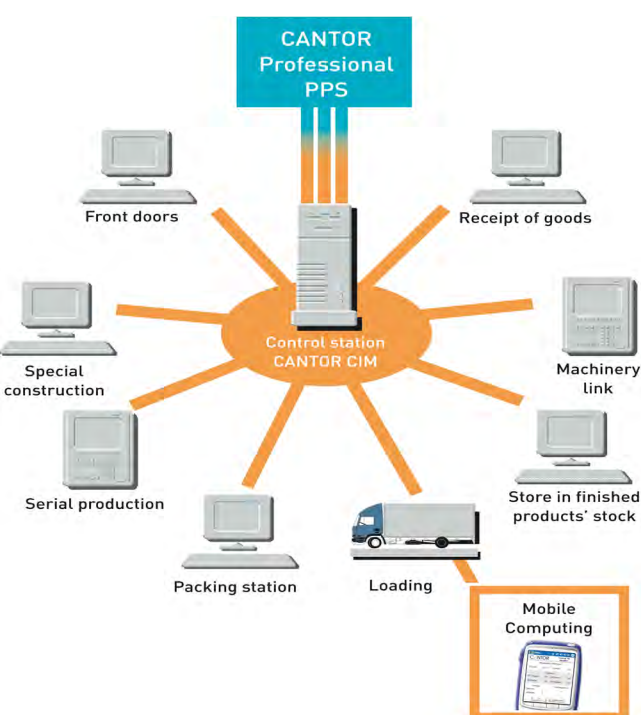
CANTOR Professional PPS

Front doors

Receipt of goods

Special construction

Control station CANTOR CIM

Machinery link

Serial production

Store in finished products' stock

Packing station

Loading

Mobile Computing